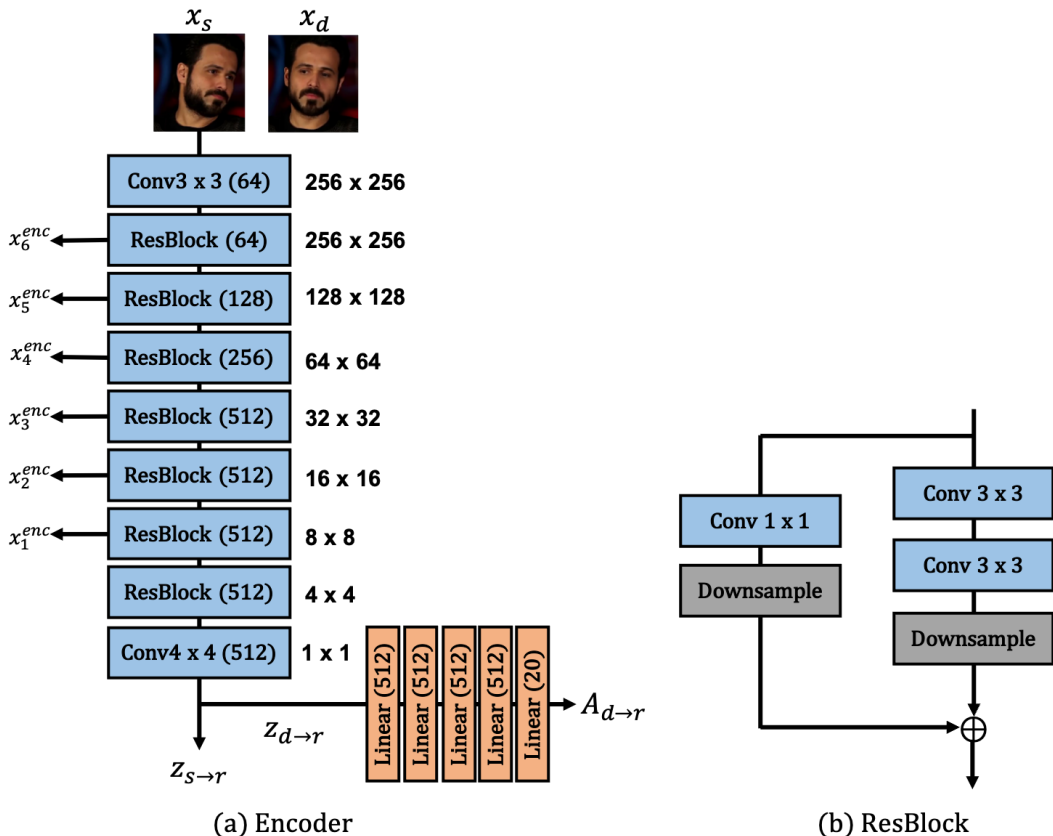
$x_s$ $x_d$

Conv3 x 3 (64) 256 x 256

$x_6^{enc}$ ResBlock (64) 256 x 256

$x_5^{enc}$ ResBlock (128) 128 x 128

$x_4^{enc}$ ResBlock (256) 64 x 64

$x_3^{enc}$ ResBlock (512) 32 x 32

$x_2^{enc}$ ResBlock (512) 16 x 16

$x_1^{enc}$ ResBlock (512) 8 x 8

ResBlock (512) 4 x 4

Conv4 x 4 (512) 1 x 1

Linear (512) Linear (512) Linear (512) Linear (512) Linear (20)

$A_{d\rightarrow r}$

$z_{d\rightarrow r}$

$z_{s\rightarrow r}$

(a) Encoder

Conv 1 x 1

Downsample

Conv 3 x 3

Conv 3 x 3

Downsample

$\oplus$

(b) ResBlock